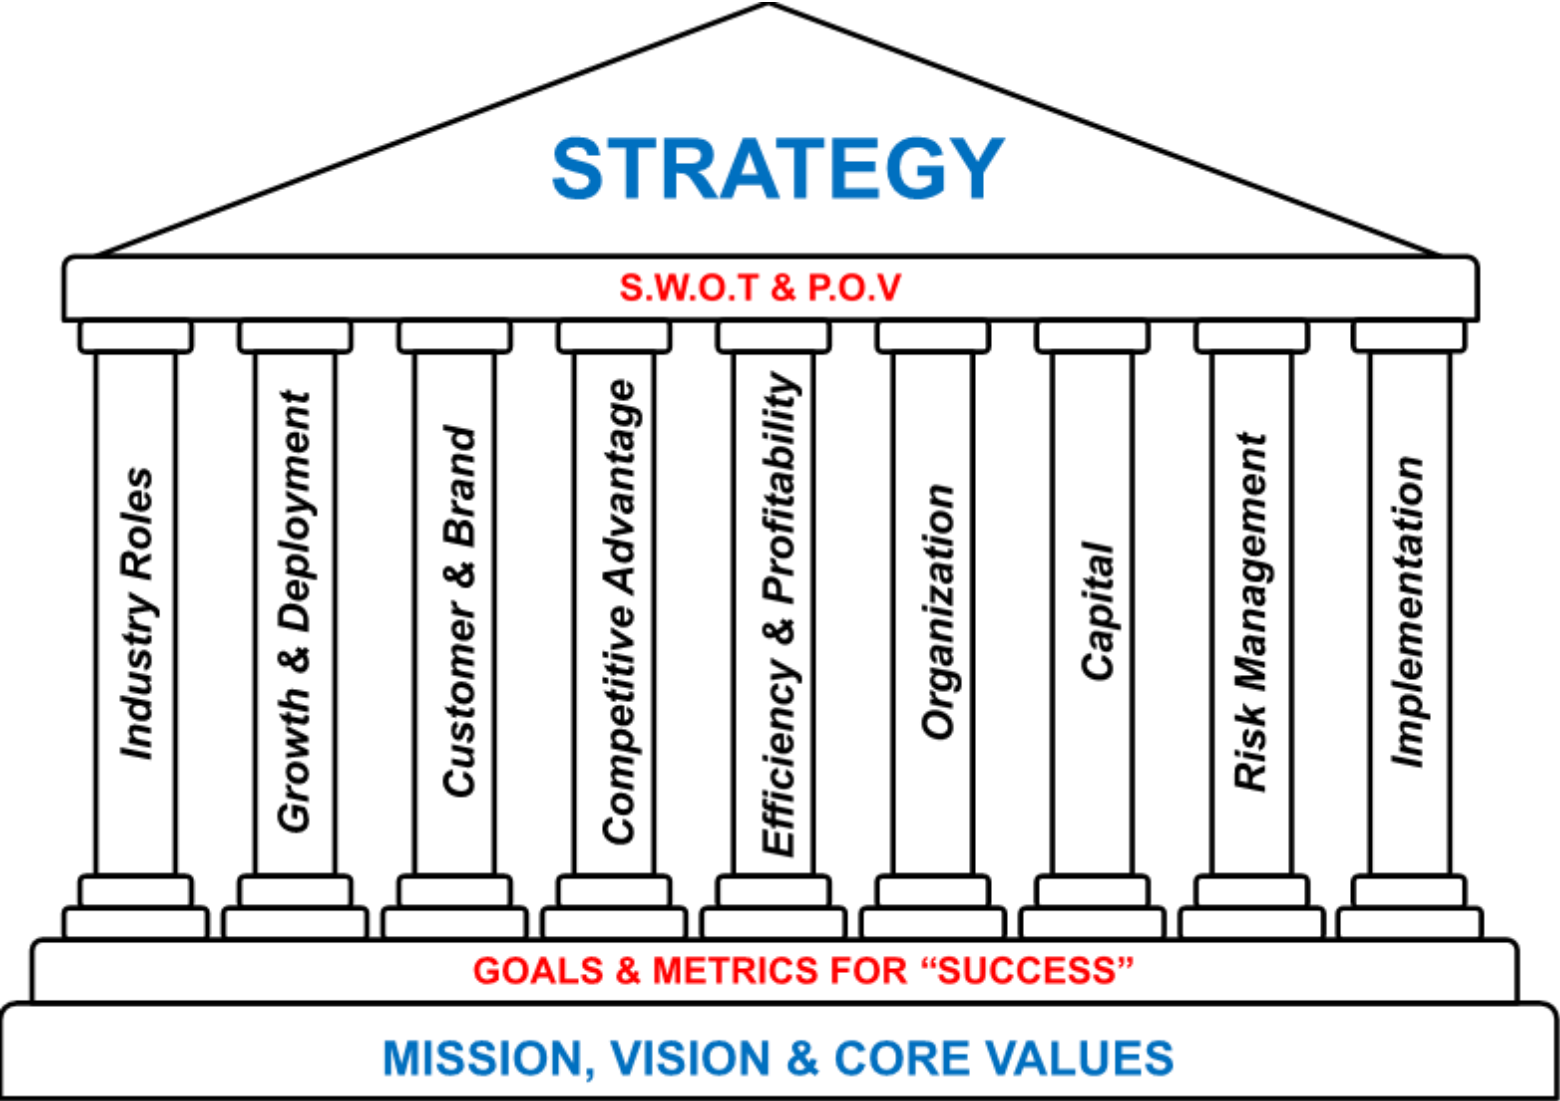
STRATEGY

S.W.O.T & P.O.V

Industry Roles

Growth & Deployment

Customer & Brand

Competitive Advantage

Efficiency & Profitability

Organization

Capital

Risk Management

Implementation

GOALS & METRICS FOR “SUCCESS”

MISSION, VISION & CORE VALUES